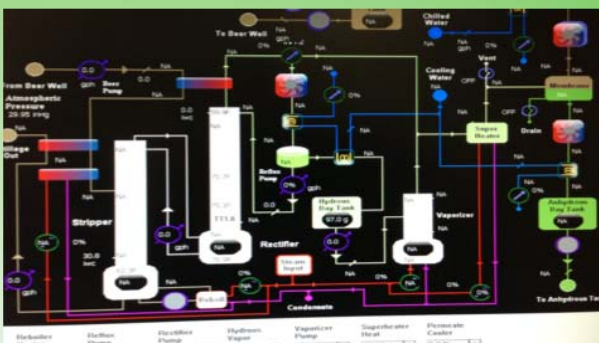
NA
Chilled Water
To Beer Well
NA
0%
NA
From Beer Well
0.0 gph
Beer Pump
0.0
NA
Atmospheric Pressure
29.95 inHg
0.0 bbl
NA
NA
NA
Cooling Water
Vent
NA
NA
Drain
Stillage Out
NA
NA
Super Heater
NA
Reflux Pump
0% gph
Stripper
0%
30.0 bbl
0.0
Hydrous Day Tank
97.0 g
NA
Vaporizer
Anhydrous Day Tank
NA
Rectifier
0.0
NA
Steam Input
NA
0%
0%
0%
NA
To Anhydrous Ta
Reboil
Condensate
Reboiler
Reflux Pump
Rectifier Pump
Hydrous Vapor
Vaporizer Pump
Superheater Heat
Permeate Cooler